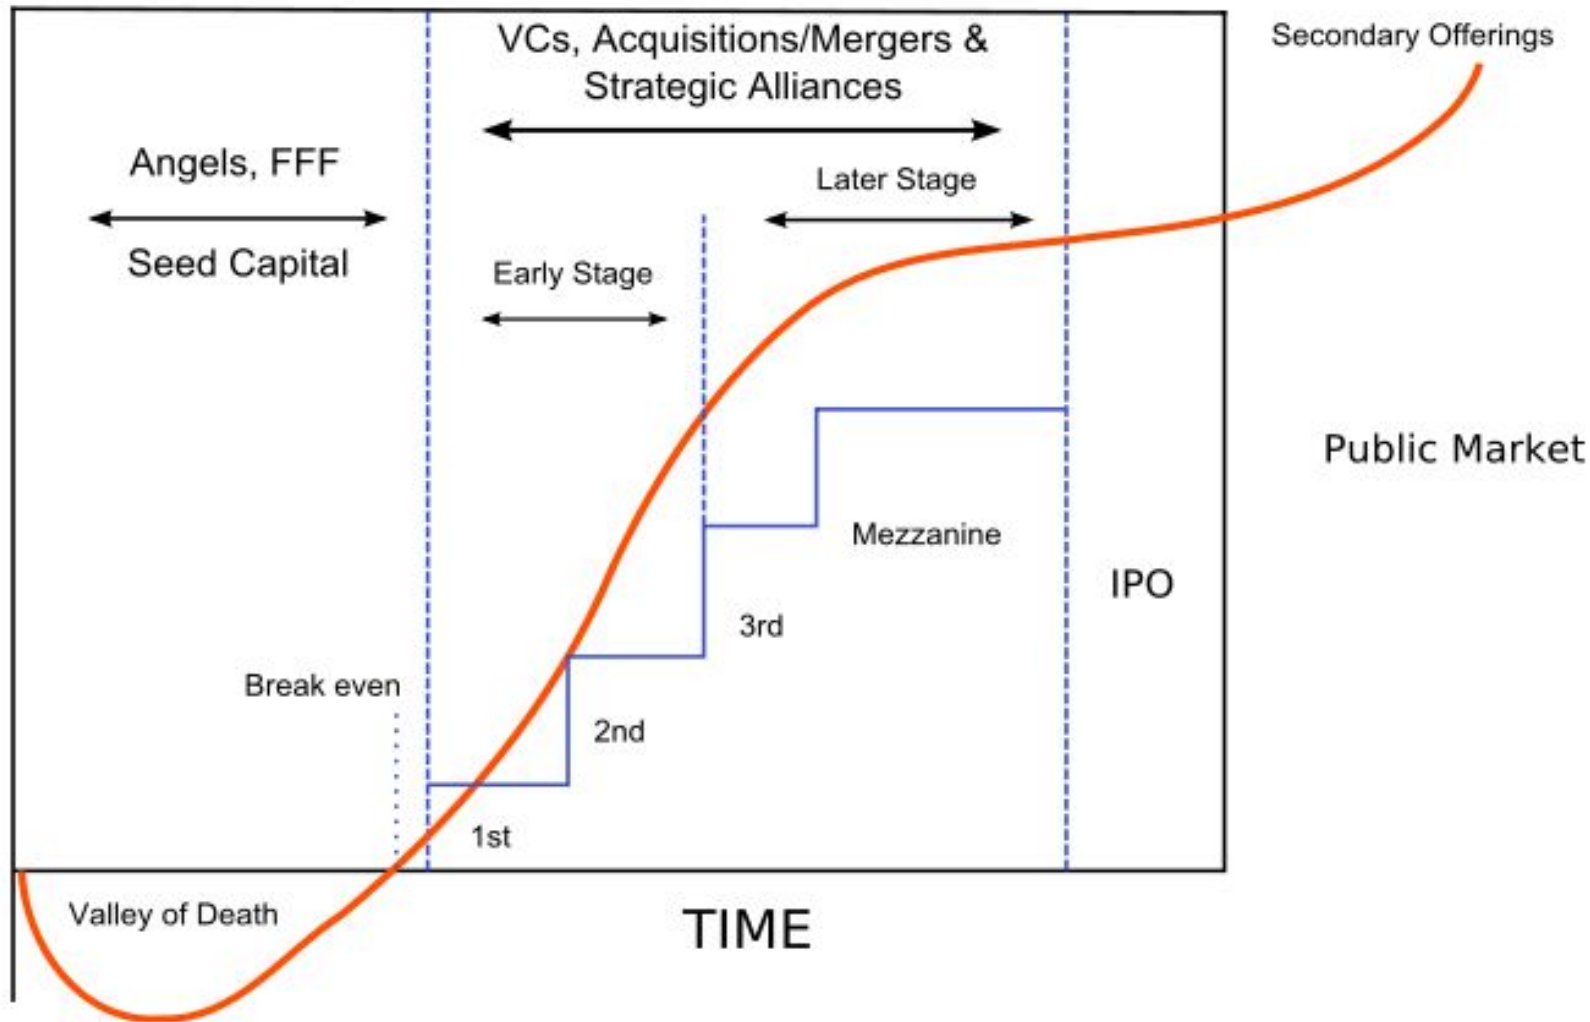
VCs, Acquisitions/Mergers & Strategic Alliances

Secondary Offerings

Angels, FFF

Seed Capital

Later Stage

Early Stage

Public Market

Mezzanine

IPO

3rd

Break even

2nd

1st

Valley of Death

TIME